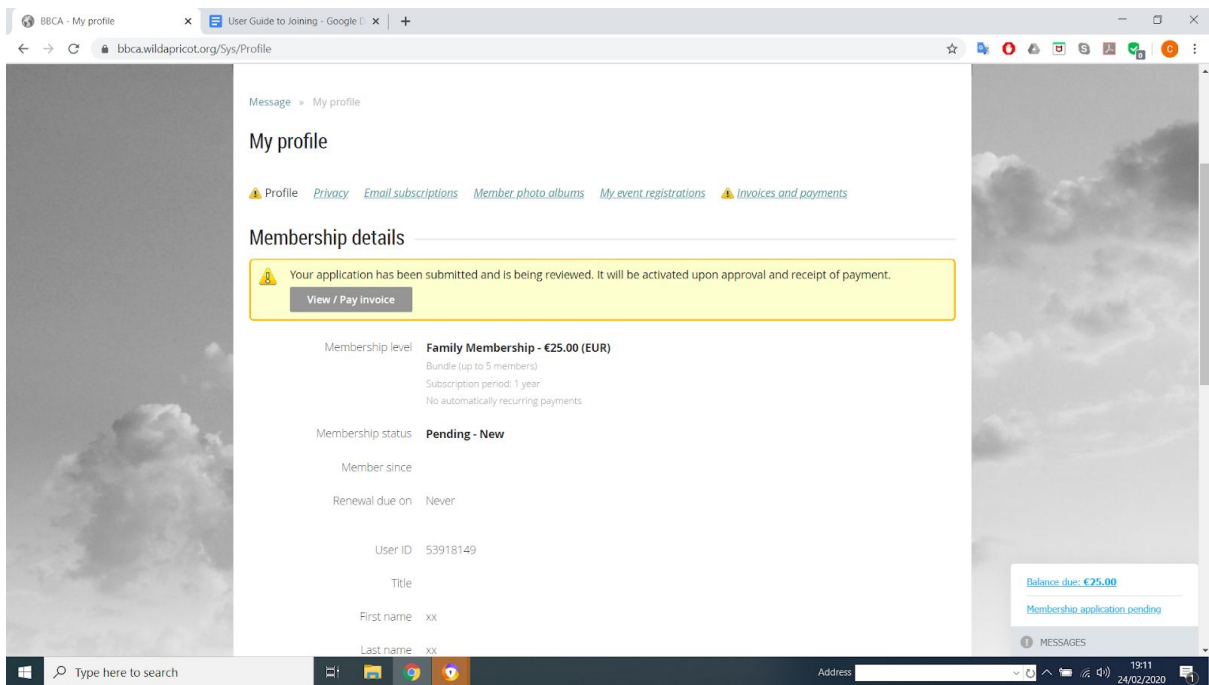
BBCA - My profile
User Guide to Joining - Google D
bbca.wildapricot.org/Sys/Profile

Message » My profile

My profile

Profile Privacy Email subscriptions Member photo albums My event registrations Invoices and payments

Membership details

Your application has been submitted and is being reviewed. It will be activated upon approval and receipt of payment.

View / Pay invoice

Membership level Family Membership - €25.00 (EUR)
Bundle (up to 5 members)
Subscription period: 1 year
No automatically recurring payments

Membership status Pending - New

Member since

Renewal due on Never

User ID 53918149

Title

First name xx

Last name xx

Balance due: €25.00

Membership application pending

MESSAGES

Type here to search

Address

19:11
24/02/2020